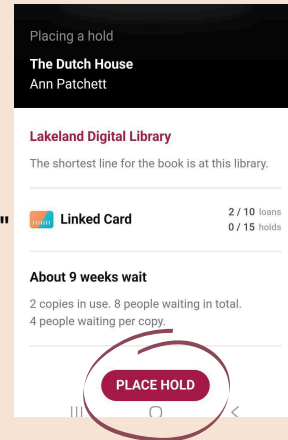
Placing a hold

The Dutch House

Ann Patchett

Lakeland Digital Library

The shortest line for the book is at this library.

Linked Card

2 / 10 loans

0 / 15 holds

About 9 weeks wait

2 copies in use. 8 people waiting in total. 4 people waiting per copy.

PLACE HOLD